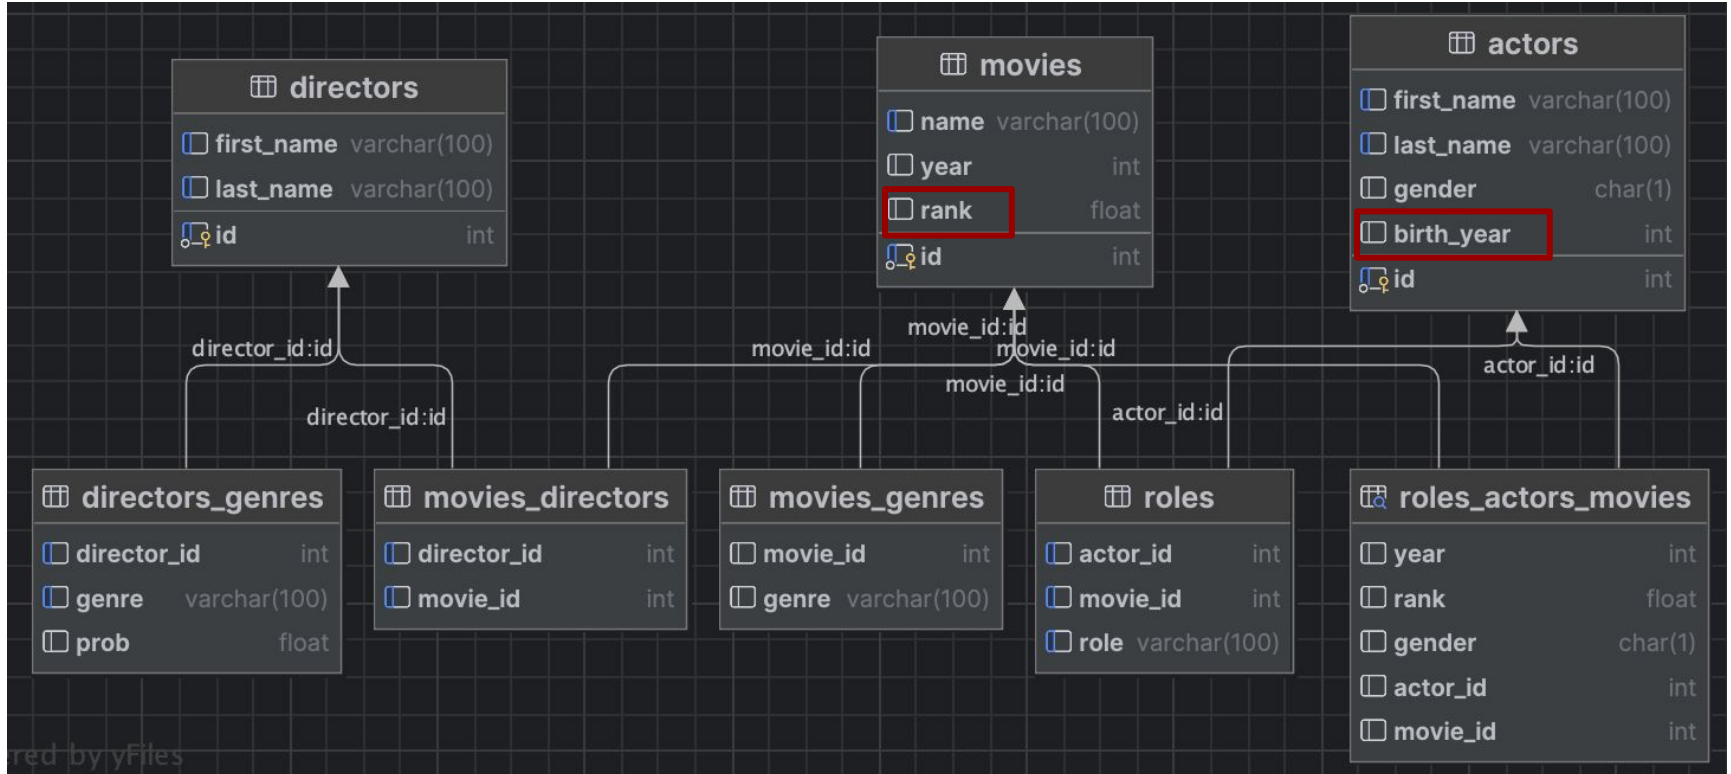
directors

| first_name | varchar(100) |
|---|---|
| last_name | varchar(100) |
| id | int |

movies

| name | varchar(100) |
|---|---|
| year | int |
| rank | float |
| id | int |

actors

| first_name | varchar(100) |
|---|---|
| last_name | varchar(100) |
| gender | char(1) |
| birth_year | int |
| id | int |

director_id:id
director_id:id
movie_id:id
movie_id:id
movie_id:id
movie_id:id
actor_id:id
actor_id:id

directors_genres

| director_id | int |
|---|---|
| genre | varchar(100) |
| prob | float |

movies_directors

| director_id | int |
|---|---|
| movie_id | int |

movies_genres

| movie_id | int |
|---|---|
| genre | varchar(100) |

roles

| actor_id | int |
|---|---|
| movie_id | int |
| role | varchar(100) |

roles_actors_movies

| year | int |
|---|---|
| rank | float |
| gender | char(1) |
| actor_id | int |
| movie_id | int |

ered by yFiles